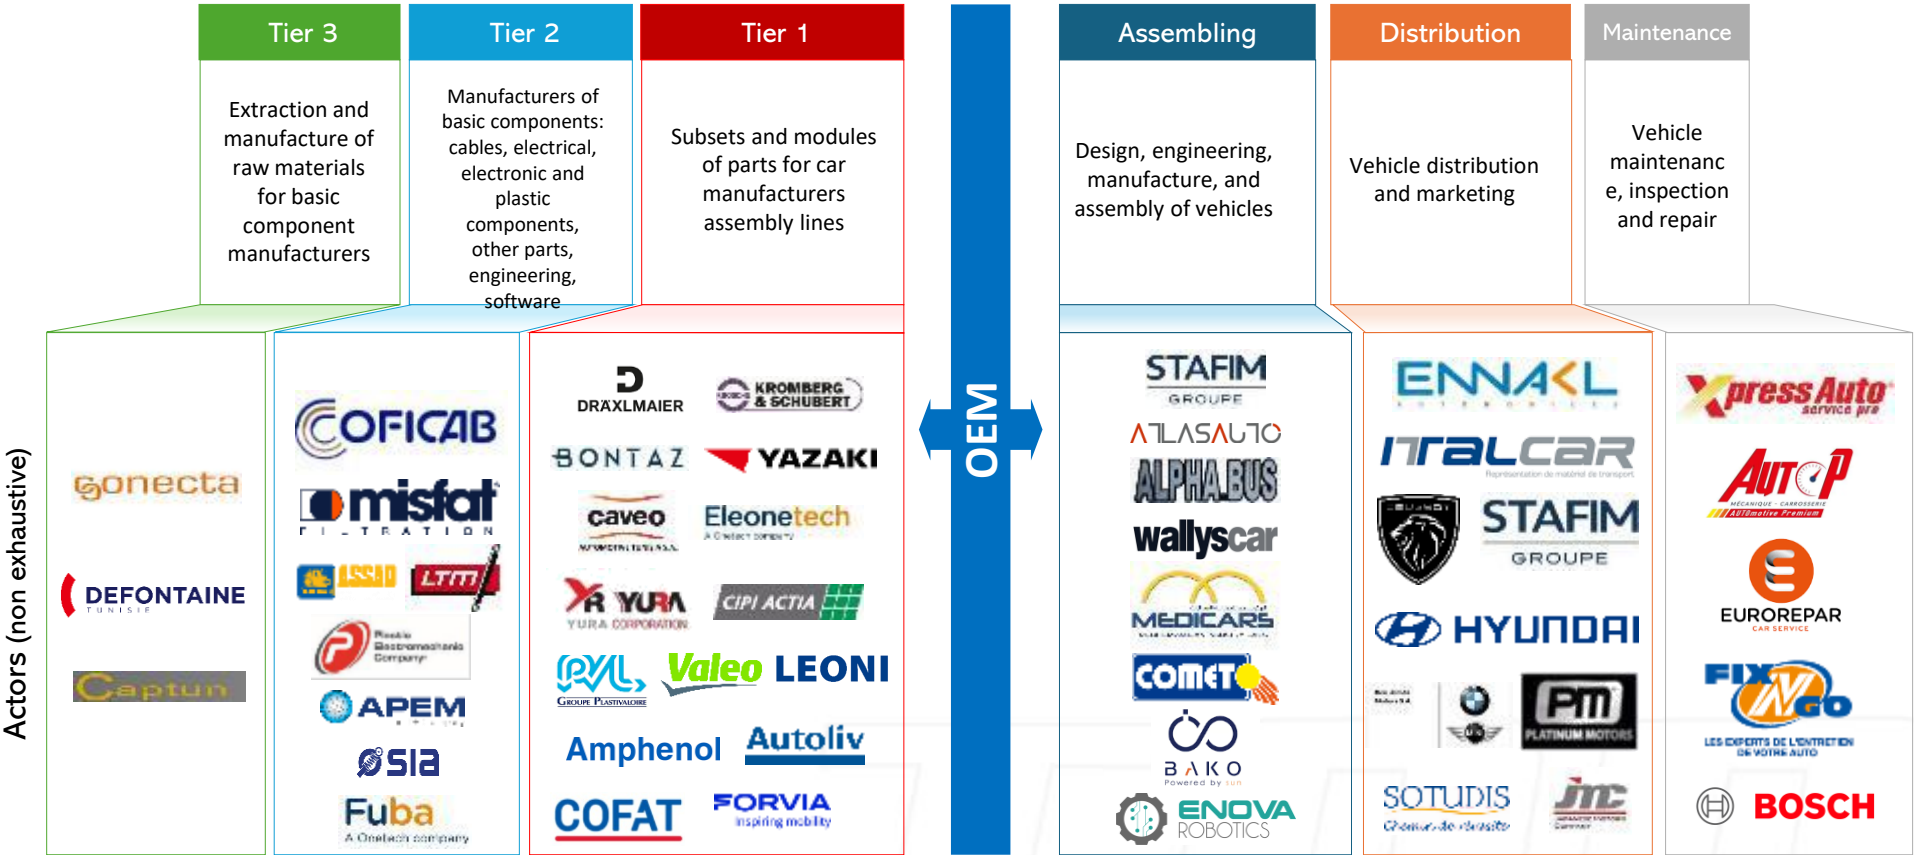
Tier 3

Extraction and manufacture of raw materials for basic component manufacturers

Tier 2

Manufacturers of basic components: cables, electrical, electronic and plastic components, other parts, engineering, software

Tier 1

Subsets and modules of parts for car manufacturers assembly lines

OEM

Assembling

Design, engineering, manufacture, and assembly of vehicles

Distribution

Vehicle distribution and marketing

Maintenance

Vehicle maintenanc e, inspection and repair

Actors (non exhaustive)

gonecta

DEFONTAINE TUNISIE

Captum

COFICAB

misfat FILTRATION

LTM

Plastic Electromechanic Company

APEM

SIA

Fuba A Onetech company

DRÄXLMAIER

KROMBERG & SCHUBERT

BONTAZ

YAZAKI

caveo

Eleonetech A Onetech company

YURA YURA CORPORATION

CIPI ACTIA

PVL Groupe Plastivaloire

Valeo

LEONI

Amphenol

Autoliv

COFAT

FORVIA inspiring mobility

STAFIM GROUPE

ATLASAUTO

ALPHA BUS

wallyscar

MEDICARS

COMET

BAKO Powered by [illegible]

ENOVA ROBOTICS

ENNAKL

ITALCAR

STAFIM GROUPE

HYUNDAI

PM PLATINUM MOTORS

SOTUDIS

JMC

Xpress Auto service pro

AUTOP MÉCANIQUE - CARROSSERIE AUTOmotive Premium

EUROREPAR CAR SERVICE

FIX N GO LES EXPERTS DE L'ENTRETIEN DE VOTRE AUTO

BOSCH